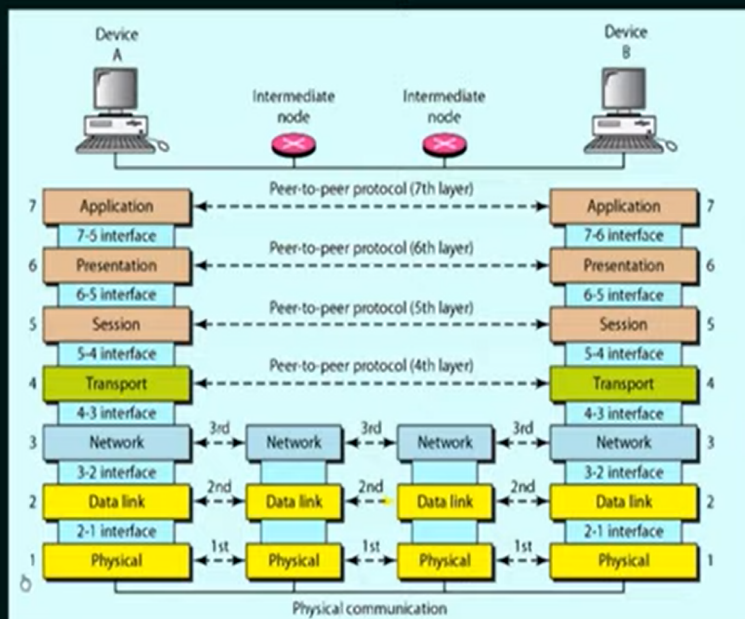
Device A

Intermediate node

Intermediate node

Device B

Peer-to-peer protocol (7th layer)

7 Application

Application 7

7-5 interface

7-6 interface

Peer-to-peer protocol (6th layer)

6 Presentation

Presentation 6

6-5 interface

6-5 interface

Peer-to-peer protocol (5th layer)

5 Session

Session 5

5-4 interface

5-4 interface

Peer-to-peer protocol (4th layer)

4 Transport

Transport 4

4-3 interface

4-3 interface

3 Network

3rd

Network

3rd

Network

3rd

Network 3

3-2 interface

3-2 interface

2 Data link

2nd

Data link

2nd

Data link

2nd

Data link 2

2-1 interface

2-1 interface

1 Physical

1st

Physical

1st

Physical

1st

Physical 1

Physical communication